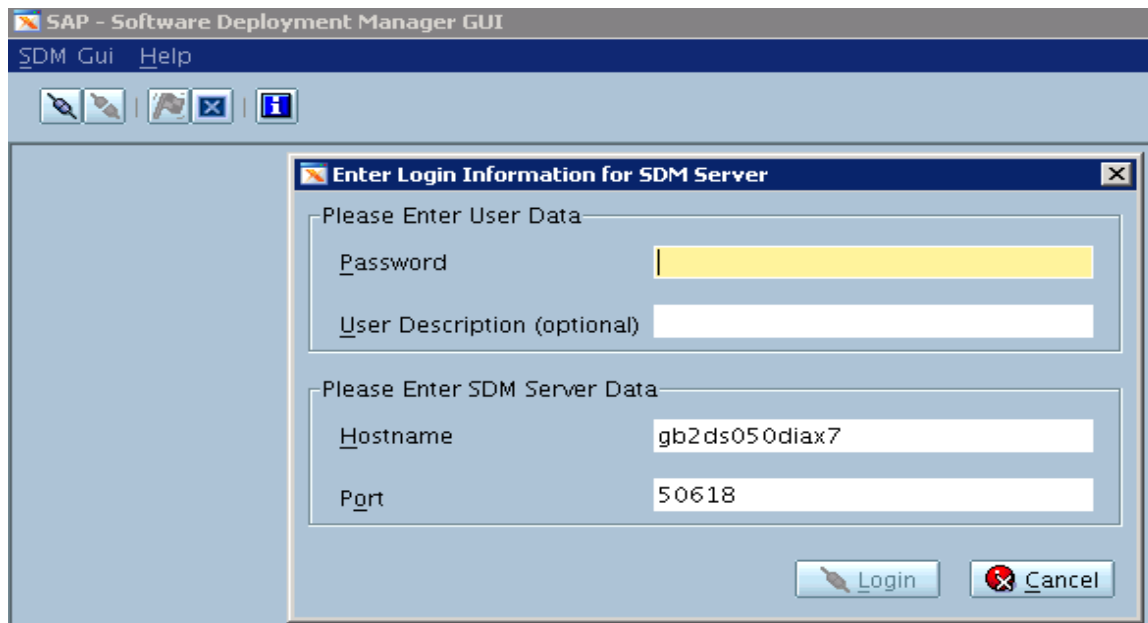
SAP - Software Deployment Manager GUI

SDM Gui Help

Enter Login Information for SDM Server

Please Enter User Data

Password

User Description (optional)

Please Enter SDM Server Data

Hostname gb2ds050diax7

Port 50618

Login Cancel